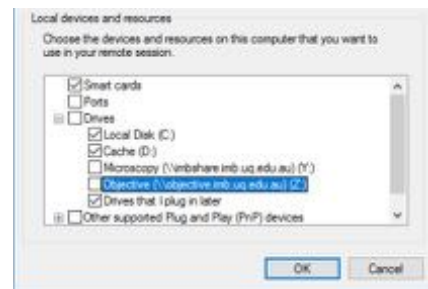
Local devices and resources

Choose the devices and resources on this computer that you want to use in your remote session.

Smart cards
Ports
Drives
Local Disk (C:)
Cache (D:)
Microscopy (\\imbshare.imb.uq.edu.au) (Y:)
Objective (\\objective.imb.uq.edu.au) (Z:)
Drives that I plug in later
Other supported Plug and Play (PnP) devices

OK
Cancel